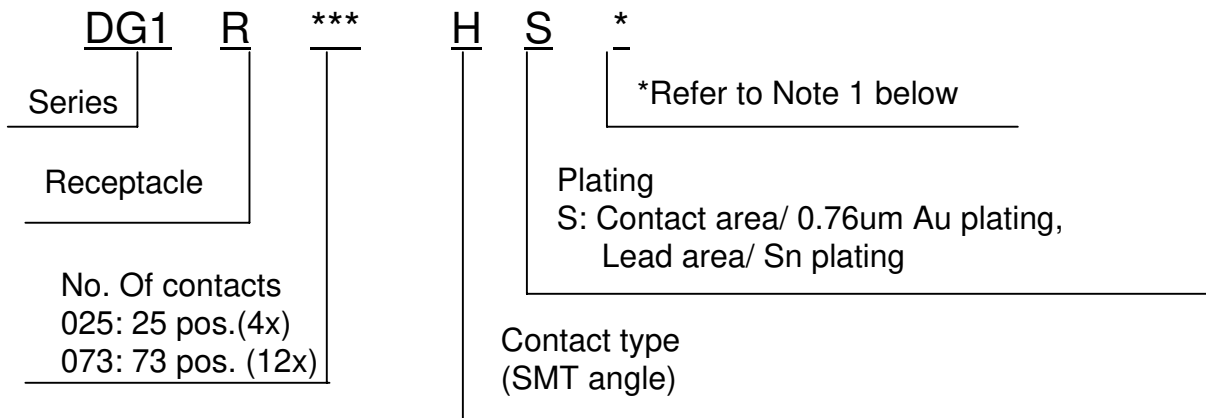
DG1 R *** H S *

Series

Receptacle

No. Of contacts
025: 25 pos.(4x)
073: 73 pos. (12x)

Contact type
(SMT angle)

Plating
S: Contact area/ 0.76um Au plating,
Lead area/ Sn plating

*Refer to Note 1 below